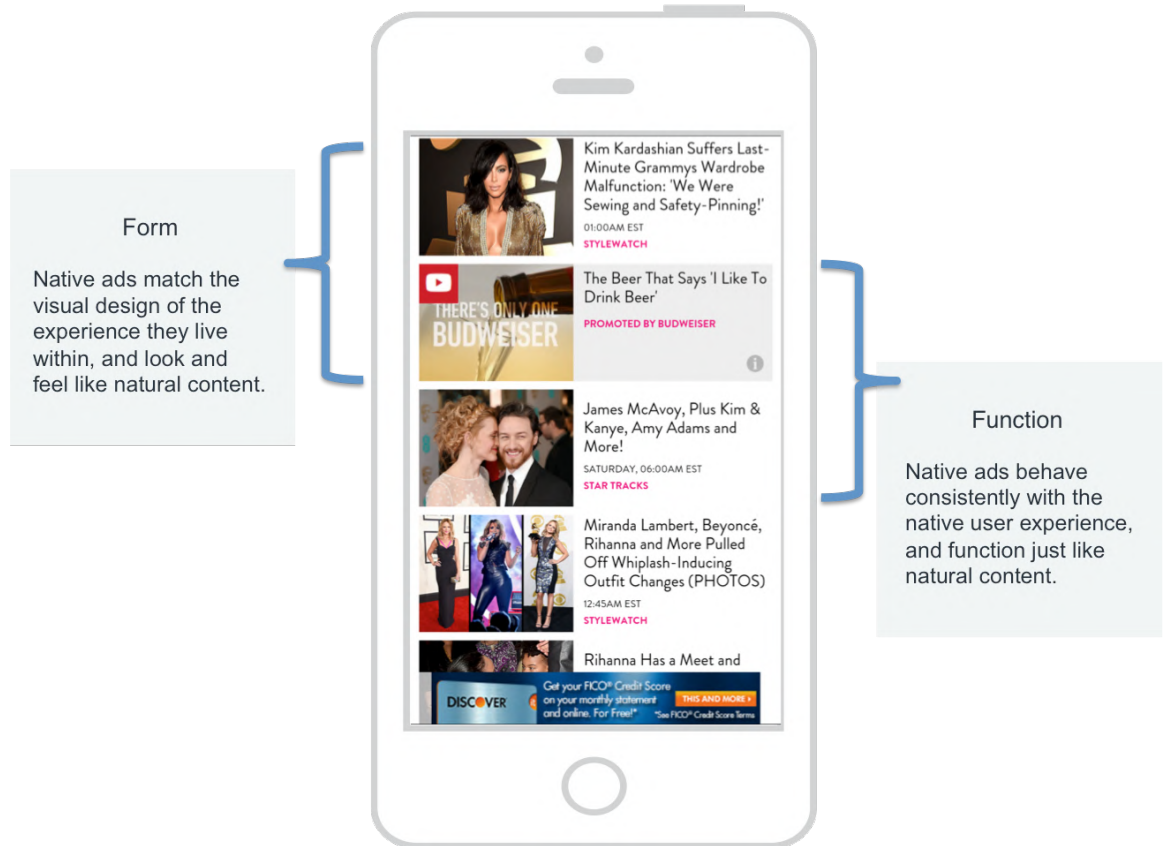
Form

Native ads match the visual design of the experience they live within, and look and feel like natural content.

Kim Kardashian Suffers Last-Minute Grammys Wardrobe Malfunction: 'We Were Sewing and Safety-Pinning!'
01:00AM EST
STYLEWATCH

THERE'S ONLY ONE BUDWEISER

The Beer That Says 'I Like To Drink Beer'
PROMOTED BY BUDWEISER

James McAvoy, Plus Kim & Kanye, Amy Adams and More!
SATURDAY, 06:00AM EST
STAR TRACKS

Miranda Lambert, Beyoncé, Rihanna and More Pulled Off Whiplash-Inducing Outfit Changes (PHOTOS)
12:45AM EST
STYLEWATCH

Rihanna Has a Meet and

DISCOVER Get your FICO® Credit Score on your monthly statement and online. For Free!* THIS AND MORE *See FICO® Credit Score Terms

Function

Native ads behave consistently with the native user experience, and function just like natural content.